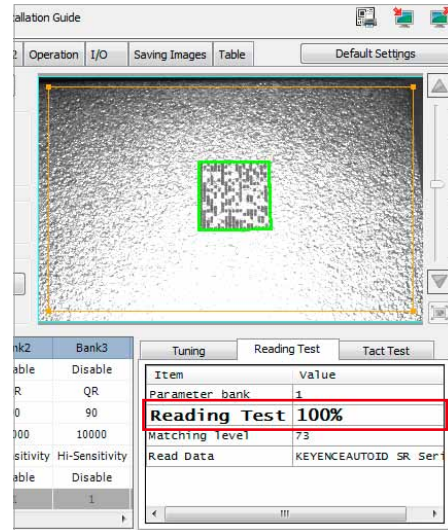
tallation Guide

2 | Operation | I/O | Saving Images | Table | Default Settings

| nk2 | Bank3 |
|---|---|
| able | Disable |
| R | QR |
| 0 | 90 |
| 000 | 10000 |
| sitivity | Hi-Sensitivity |
| able | Disable |
| 1 | 1 |

Tuning | Reading Test | Tact Test

| Item | Value |
|---|---|
| Parameter bank | 1 |
| Reading Test | 100% |
| Matching level | 73 |
| Read Data | KEYENCEAUTOID SR Seri |

III